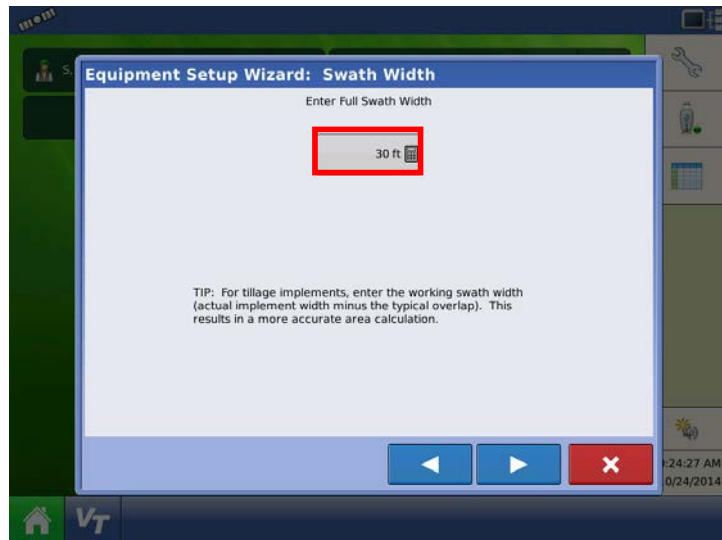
Equipment Setup Wizard: Swath Width

Enter Full Swath Width

30 ft

TIP: For tillage implements, enter the working swath width (actual implement width minus the typical overlap). This results in a more accurate area calculation.

:24:27 AM
0/24/2014

VT